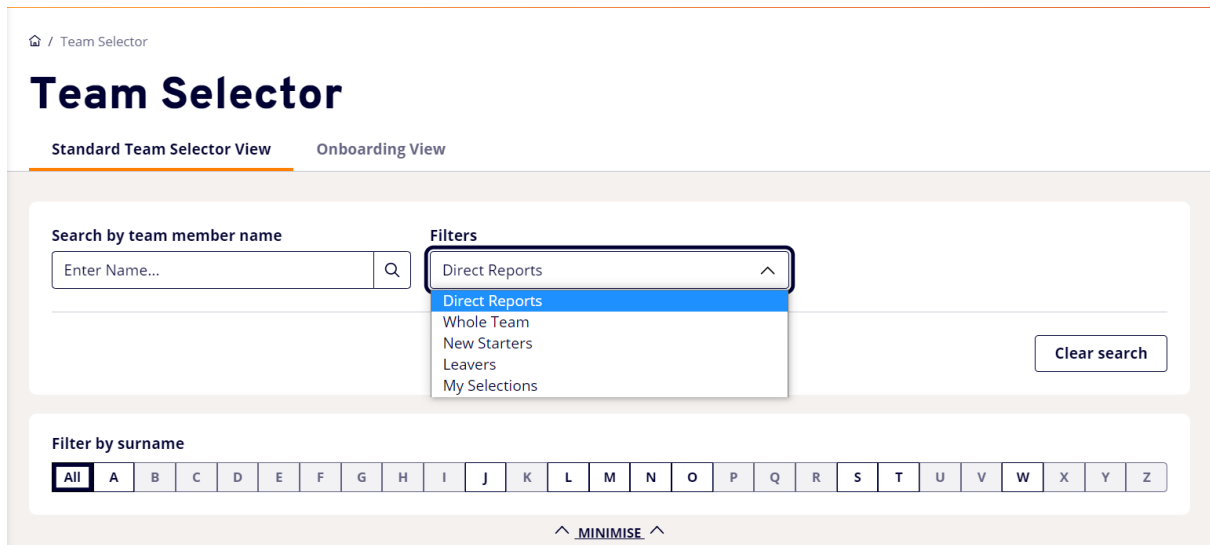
/ Team Selector

Team Selector

Standard Team Selector View

Onboarding View

Search by team member name

Enter Name...

Filters

Direct Reports

Direct Reports
Whole Team
New Starters
Leavers
My Selections

Clear search

Filter by surname

| All | A | B | C | D | E | F | G | H | I | J | K | L | M | N | O | P | Q | R | S | T | U | V | W | X | Y | Z |
|---|---|---|---|---|---|---|---|---|---|---|---|---|---|---|---|---|---|---|---|---|---|---|---|---|---|---|

MINIMISE